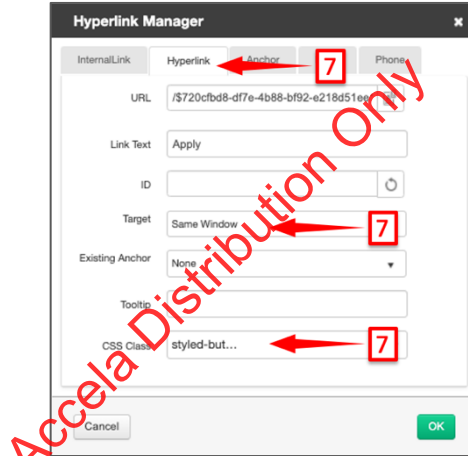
Hyperlink Manager

InternalLink Hyperlink Anchor Phone

7

URL /$720cfbd8-df7e-4b88-bf92-e218d51ee

Link Text Apply

ID

Target Same Window

7

Existing Anchor None

Tooltip

CSS Class styled-but...

7

Cancel

OK

Accela Distribution Only